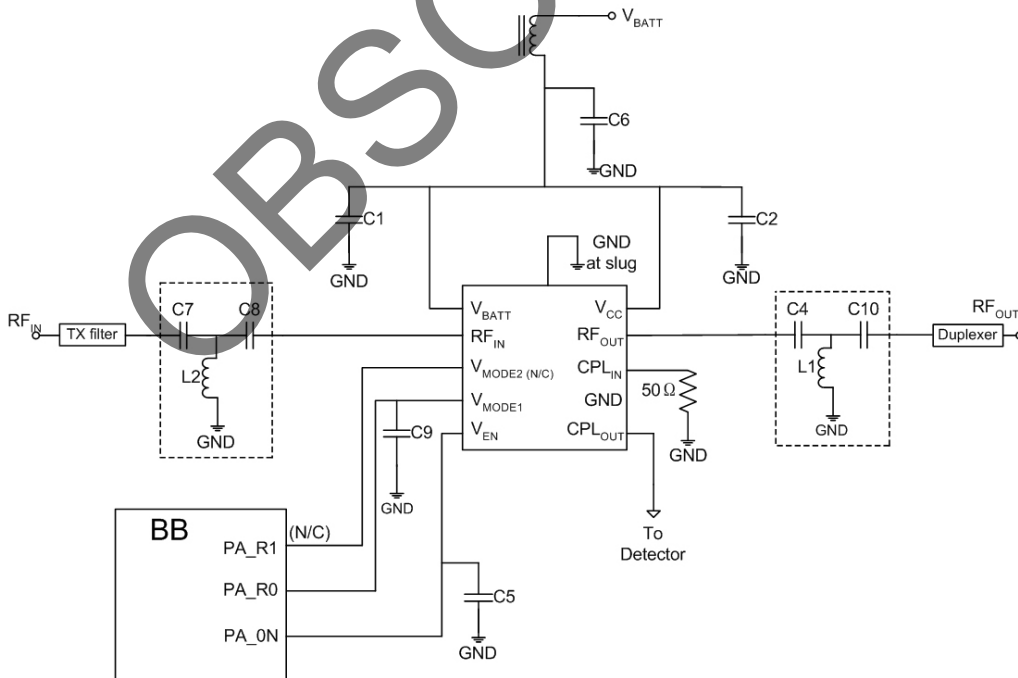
OBSO

$V_{BATT}$

C6

GND

C1

GND

C2

GND

GND at slug

$RF_{IN}$

TX filter

C7

C8

L2

GND

$V_{BATT}$

$RF_{IN}$

$V_{MODE2\ (N/C)}$

$V_{MODE1}$

$V_{EN}$

$V_{CC}$

$RF_{OUT}$

$CPL_{IN}$

GND

$CPL_{OUT}$

50 Ω

GND

C4

C10

L1

GND

$RF_{OUT}$

Duplexer

C9

GND

To Detector

BB

PA_R1

(N/C)

PA_R0

PA_0N

C5

GND